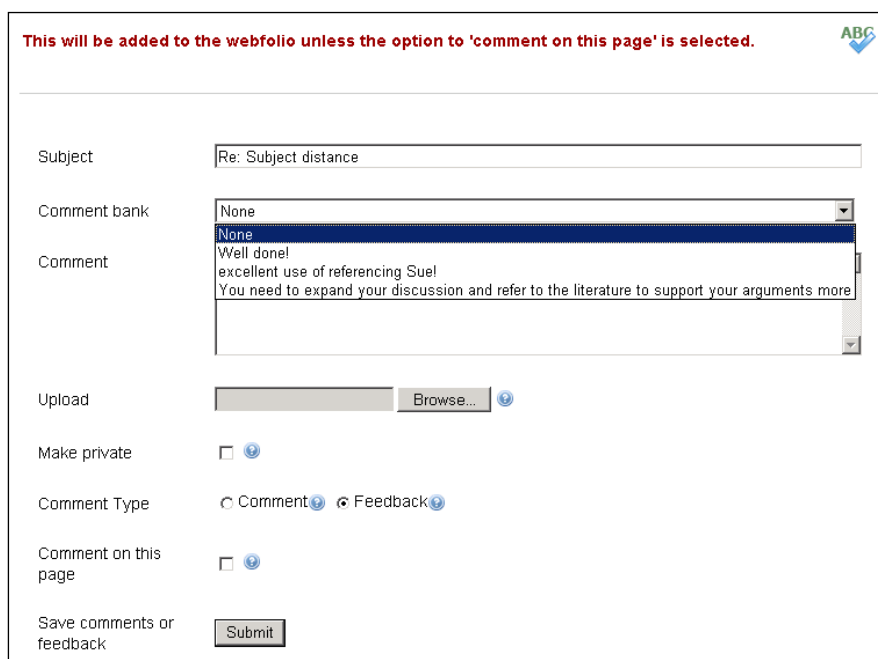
This will be added to the webfolio unless the option to 'comment on this page' is selected.

ABC

Subject Re: Subject distance

Comment bank None

None
Well done!
excellent use of referencing Sue!
You need to expand your discussion and refer to the literature to support your arguments more

Comment

Upload Browse...

Make private

Comment Type Comment Feedback

Comment on this page

Save comments or feedback Submit